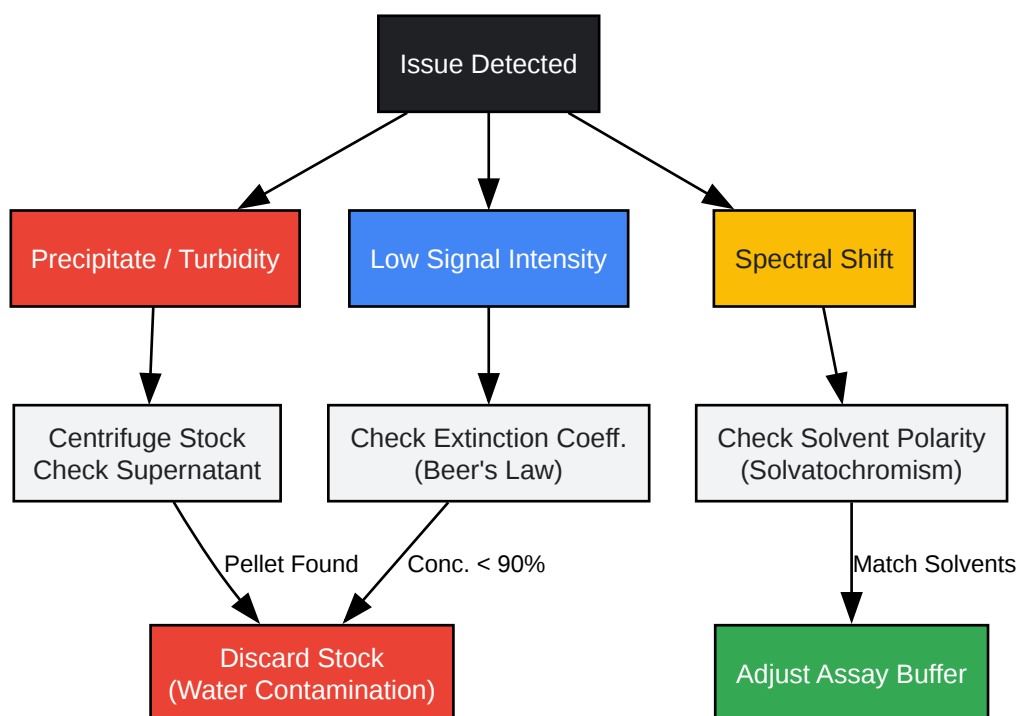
Issue Detected

Precipitate / Turbidity

Low Signal Intensity

Spectral Shift

Centrifuge Stock
Check Supernatant

Check Extinction Coeff.
(Beer's Law)

Check Solvent Polarity
(Solvatochromism)

Pellet Found

Conc. < 90%

Match Solvents

Discard Stock
(Water Contamination)

Adjust Assay Buffer